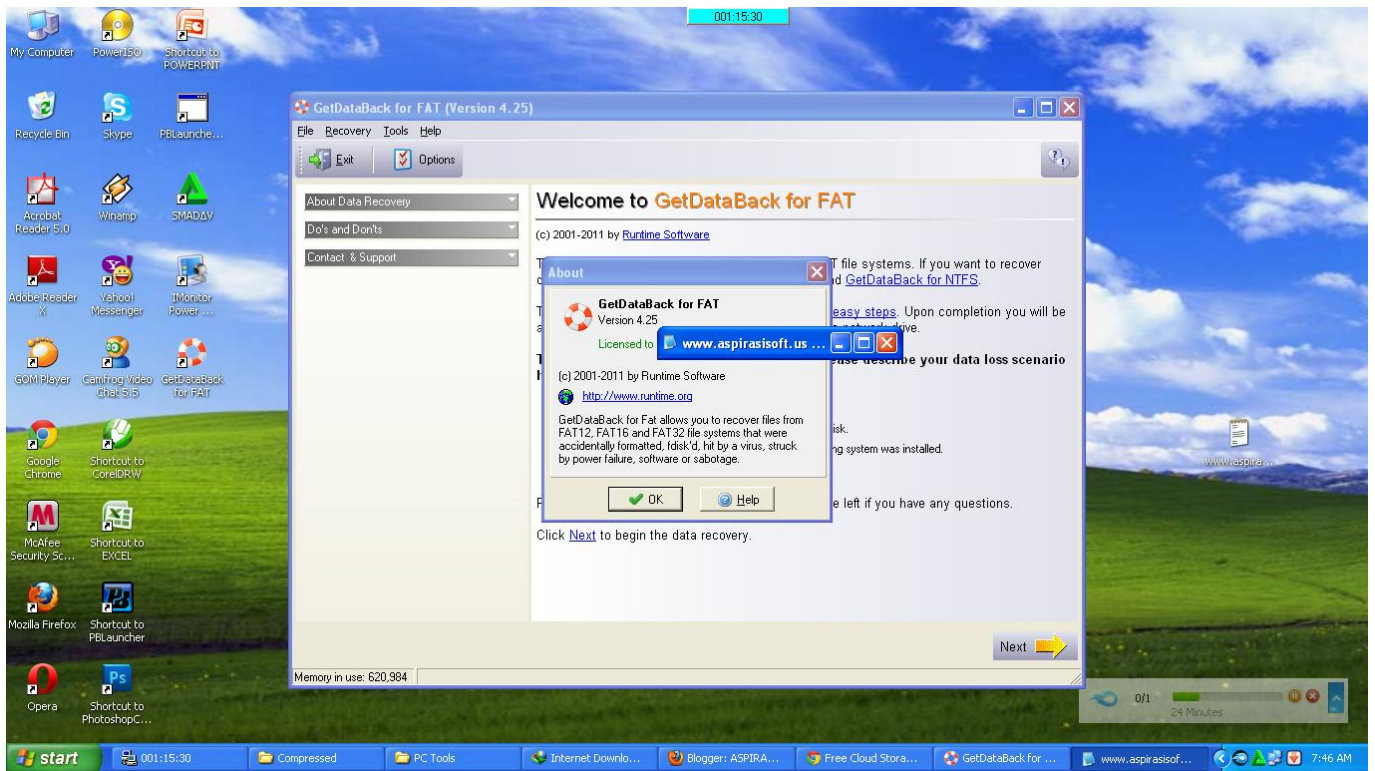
001:15:30

My Computer
PowerISO
Shortcut to POWERPNT
Recycle Bin
Skype
PBLaunche...
Acrobat Reader 5.0
Winamp
SMADAV
Adobe Reader X
Yahoo! Messenger
IMonitor Power ...
GOM Player
Camfrog Video Chat 5.5
GetDataBack for FAT
Google Chrome
Shortcut to CorelDRW
McAfee Security Sc...
Shortcut to EXCEL
Mozilla Firefox
Shortcut to PBLauncher
Opera
Shortcut to PhotoshopC...

GetDataBack for FAT (Version 4.25)
File Recovery Tools Help
Exit
Options

About Data Recovery
Do's and Don'ts
Contact & Support

Welcome to GetDataBack for FAT
(c) 2001-2011 by Runtime Software

T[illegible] T file systems. If you want to recover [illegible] d GetDataBack for NTFS.

T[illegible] easy steps. Upon completion you will be a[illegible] network drive.

T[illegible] ase describe your data loss scenario
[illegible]

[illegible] isk.
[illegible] ng system was installed.

P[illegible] e left if you have any questions.

Click Next to begin the data recovery.

About
GetDataBack for FAT
Version 4.25
Licensed to
www.aspirasisoft.us ...
(c) 2001-2011 by Runtime Software
http://www.runtime.org
GetDataBack for Fat allows you to recover files from FAT12, FAT16 and FAT32 file systems that were accidentally formatted, fdisk'd, hit by a virus, struck by power failure, software or sabotage.
OK
Help

Next
Memory in use: 620,984

www.aspira...
0/1
24 Minutes

start
001:15:30
Compressed
PC Tools
Internet Downlo...
Blogger: ASPIRA...
Free Cloud Stora...
GetDataBack for ...
www.aspirasisof...
7:46 AM